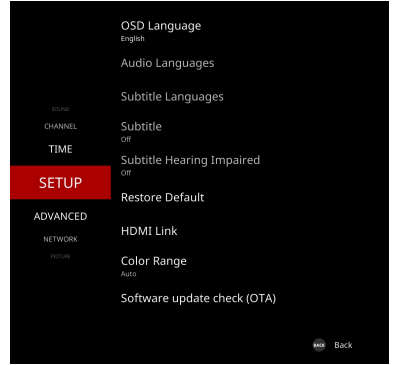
SOUND
CHANNEL
TIME
SETUP
ADVANCED
NETWORK
PICTURE

OSD Language
English

Audio Languages

Subtitle Languages

Subtitle
Off

Subtitle Hearing Impaired
Off

Restore Default

HDMI Link

Color Range
Auto

Software update check (OTA)

BACK Back